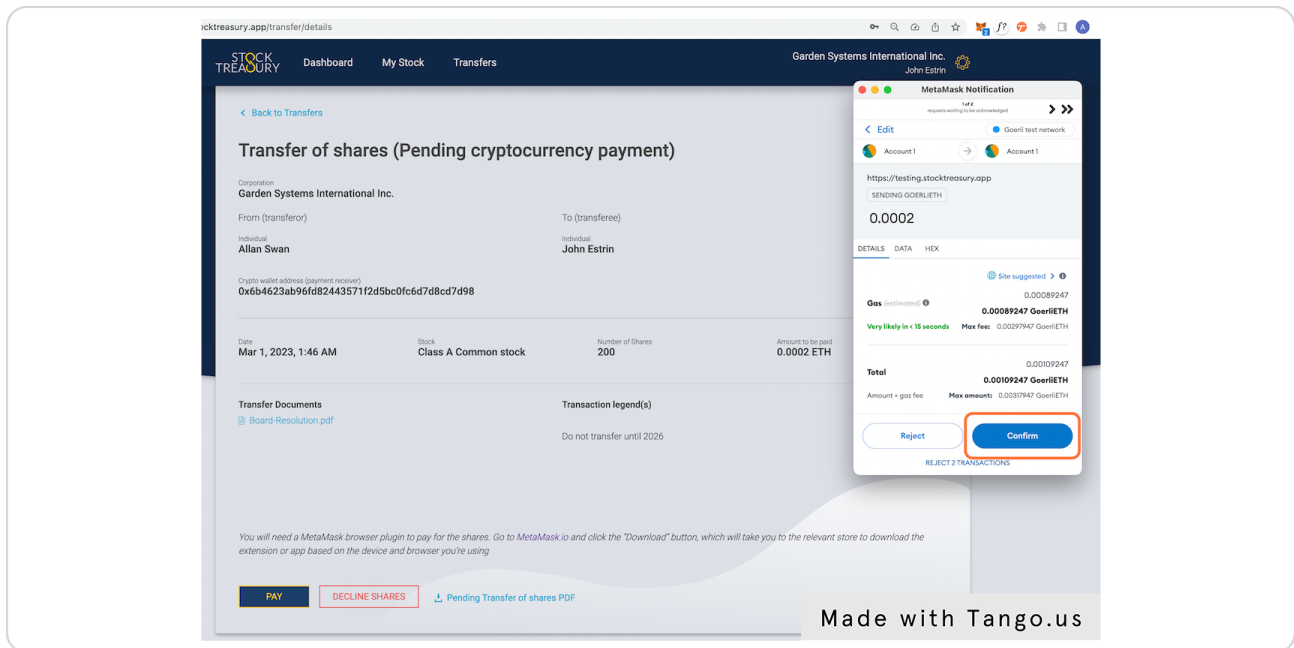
ocktreasury.app/transfer/details

STOCK TREASURY Dashboard My Stock Transfers

Garden Systems International Inc.
John Estrin

MetaMask Notification

1 of 2
requests waiting to be acknowledged

< Edit Goerli test network

Account 1 Account 1

https://testing.stocktreasury.app
SENDING GOERLIETH
0.0002

DETAILS DATA HEX

Site suggested >

Gas (estimated) 0.00089247
0.00089247 GoerliETH
Very likely in < 15 seconds Max fee: 0.00297947 GoerliETH

Total 0.00109247
0.00109247 GoerliETH
Amount + gas fee Max amount: 0.00317947 GoerliETH

Reject Confirm

REJECT 2 TRANSACTIONS

< Back to Transfers

Transfer of shares (Pending cryptocurrency payment)

Corporation
Garden Systems International Inc.

From (transferor)
Individual
Allan Swan

To (transferee)
Individual
John Estrin

Crypto wallet address (payment receiver)
0x6b4623ab96fd82443571f2d5bc0fc6d7d8cd7d98

Date
Mar 1, 2023, 1:46 AM

Stock
Class A Common stock

Number of Shares
200

Amount to be paid
0.0002 ETH

Transfer Documents
Board-Resolution.pdf

Transaction legend(s)
Do not transfer until 2026

You will need a MetaMask browser plugin to pay for the shares. Go to MetaMask.io and click the "Download" button, which will take you to the relevant store to download the extension or app based on the device and browser you're using

PAY DECLINE SHARES Pending Transfer of shares PDF

Made with Tango.us